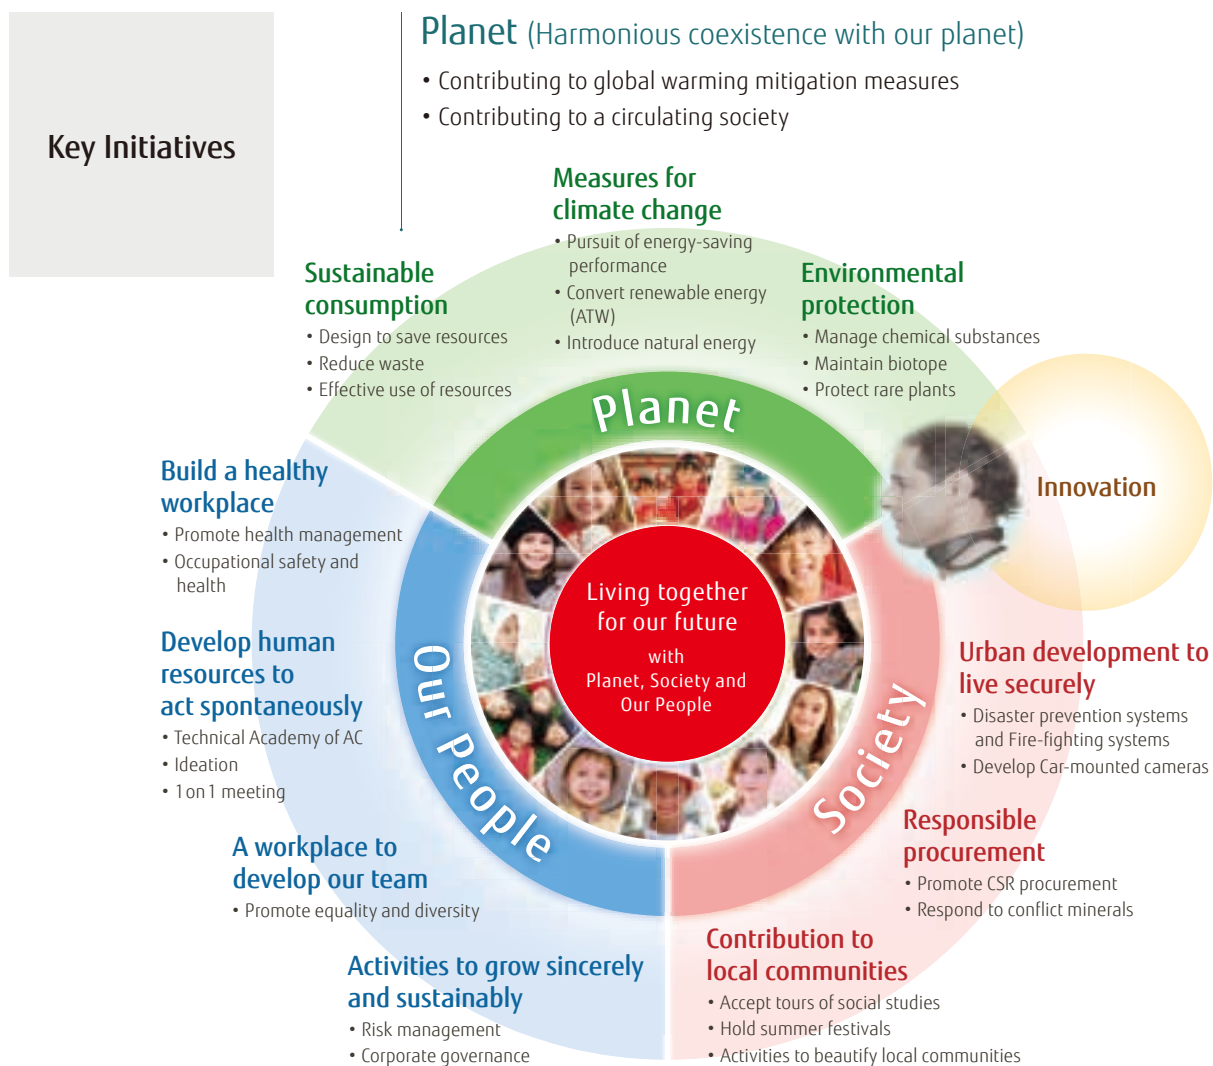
Key Initiatives

Planet (Harmonious coexistence with our planet)
• Contributing to global warming mitigation measures
• Contributing to a circulating society

Measures for climate change
• Pursuit of energy-saving performance
• Convert renewable energy (ATW)
• Introduce natural energy

Sustainable consumption
• Design to save resources
• Reduce waste
• Effective use of resources

Environmental protection
• Manage chemical substances
• Maintain biotope
• Protect rare plants

Planet

Innovation

Build a healthy workplace
• Promote health management
• Occupational safety and health

Living together for our future
with
Planet, Society and Our People

Develop human resources to act spontaneously
• Technical Academy of AC
• Ideation
• 1on1 meeting

Our People

Society

Urban development to live securely
• Disaster prevention systems and Fire-fighting systems
• Develop Car-mounted cameras

A workplace to develop our team
• Promote equality and diversity

Responsible procurement
• Promote CSR procurement
• Respond to conflict minerals

Activities to grow sincerely and sustainably
• Risk management
• Corporate governance

Contribution to local communities
• Accept tours of social studies
• Hold summer festivals
• Activities to beautify local communities